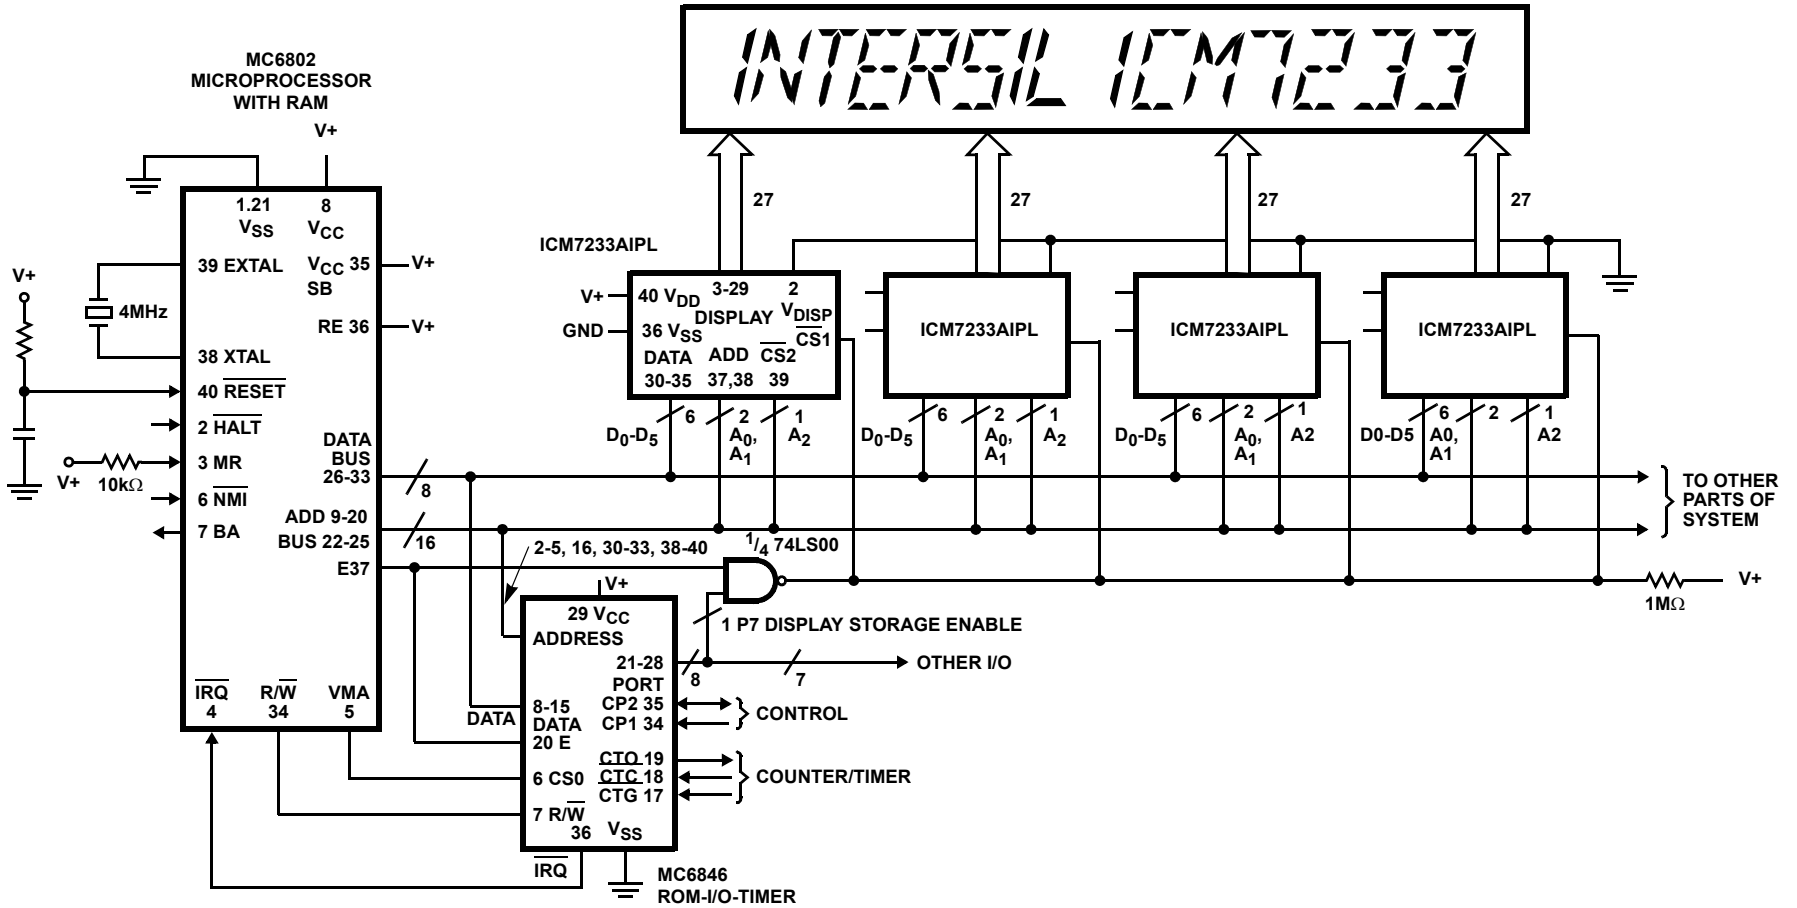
INTERSIL ICM7233

MC6802
MICROPROCESSOR
WITH RAM

V+

1.21
$V_{SS}$

8
$V_{CC}$

39 EXTAL

$V_{CC}$ 35
SB

V+

4MHz

RE 36

V+

38 XTAL

40 $\overline{RESET}$

2 $\overline{HALT}$

3 MR

6 $\overline{NMI}$

7 BA

V+

10kΩ

DATA
BUS
26-33

ADD 9-20
BUS 22-25

E37

8

16

$\overline{IRQ}$
4

R/$\overline{W}$
34

VMA
5

27

27

27

27

ICM7233AIPL

V+

40 $V_{DD}$

3-29
DISPLAY

2
$V_{DISP}$

GND

36 $V_{SS}$

$\overline{CS1}$

DATA
30-35

ADD
37,38

$\overline{CS2}$
39

ICM7233AIPL

ICM7233AIPL

ICM7233AIPL

$D_0$-$D_5$

6

2

1

$A_0$,
$A_1$

$A_2$

$D_0$-$D_5$

6

2

1

$A_0$,
$A_1$

$A_2$

$D_0$-$D_5$

6

2

1

$A_0$,
$A_1$

A2

D0-D5

6

2

1

A0,
A1

A2

TO OTHER
PARTS OF
SYSTEM

2-5, 16, 30-33, 38-40

$^1/_4$ 74LS00

V+

1MΩ

V+

29 $V_{CC}$

ADDRESS

1 P7 DISPLAY STORAGE ENABLE

21-28
PORT

8

7

OTHER I/O

8-15
DATA

DATA

CP2 35

CP1 34

CONTROL

20 E

6 CS0

$\overline{CTO}$ 19

$\overline{CTC}$ 18

CTG 17

COUNTER/TIMER

7 R/$\overline{W}$

36 $V_{SS}$

$\overline{IRQ}$

MC6846
ROM-I/O-TIMER